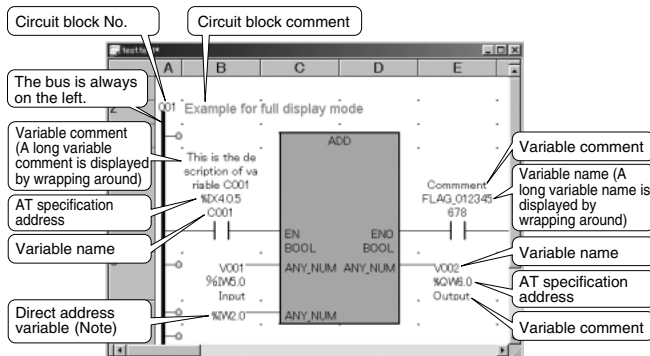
Circuit block No.

Circuit block comment

testfile*

A B C D E

The bus is always on the left.

001 Example for full display mode

2

Variable comment (A long variable comment is displayed by wrapping around)

AT specification address

Variable name

Direct address variable (Note)

This is the description of variable C001
%IX4.0.5
C001

ADD

EN
BOOL
ANY_NUM
ANY_NUM

ENO
BOOL
ANY_NUM

V001
%IW5.0
Input

%IW2.0

Commment
FLAG_012345678

V002
%QW6.0
Output

Variable comment

Variable name (A long variable name is displayed by wrapping around)

Variable name

AT specification address

Variable comment